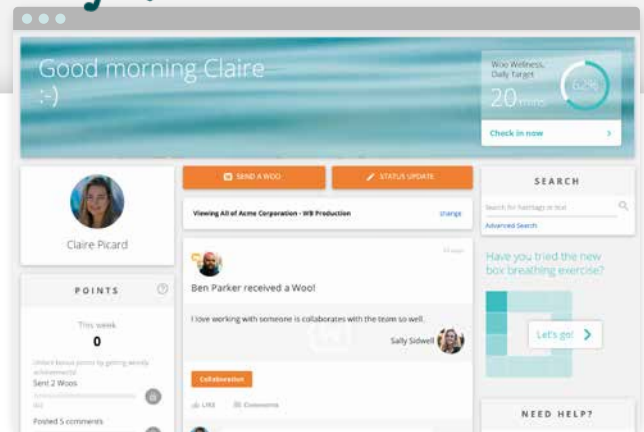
Good morning Claire
:-)

Woo Wellness
Daily Target

20 mins

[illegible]

Check in now

SEND A WOO

STATUS UPDATE

Viewing All of Acme Corporation - WB Production

change

SEARCH

Search for hashtags or text

Advanced Search

Claire Picard

POINTS

This week

0

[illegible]

Sent 2 Woos

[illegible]

Posted 5 comments

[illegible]

Ben Parker received a Woo!

I love working with someone is collaborates with the team so well.

Sally Sidwell

Collaboration

Like

Comments

Have you tried the new box breathing exercise?

Let's go!

NEED HELP?